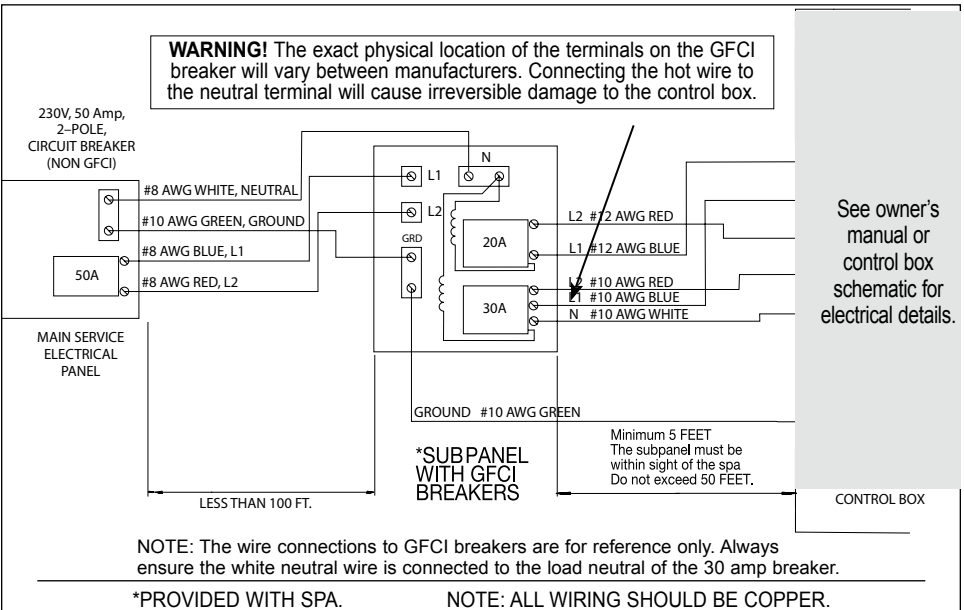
**WARNING!** The exact physical location of the terminals on the GFCI breaker will vary between manufacturers. Connecting the hot wire to the neutral terminal will cause irreversible damage to the control box.

230V, 50 Amp, 2–POLE, CIRCUIT BREAKER (NON GFCI)

#8 AWG WHITE, NEUTRAL

#10 AWG GREEN, GROUND

#8 AWG BLUE, L1

50A

#8 AWG RED, L2

MAIN SERVICE ELECTRICAL PANEL

L1

N

L2

GRD

20A

30A

L2 #12 AWG RED

L1 #12 AWG BLUE

L2 #10 AWG RED

L1 #10 AWG BLUE

N #10 AWG WHITE

See owner's manual or control box schematic for electrical details.

GROUND #10 AWG GREEN

*SUBPANEL WITH GFCI BREAKERS

Minimum 5 FEET
The subpanel must be within sight of the spa
Do not exceed 50 FEET.

LESS THAN 100 FT.

CONTROL BOX

NOTE: The wire connections to GFCI breakers are for reference only. Always ensure the white neutral wire is connected to the load neutral of the 30 amp breaker.

*PROVIDED WITH SPA.

NOTE: ALL WIRING SHOULD BE COPPER.